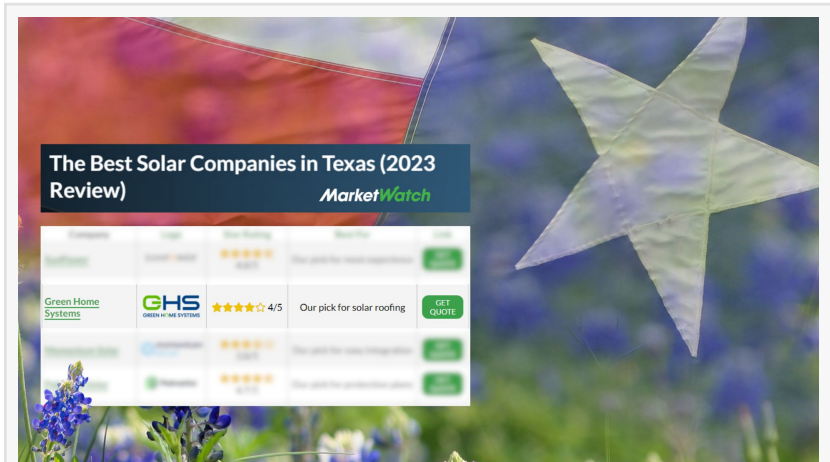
The Best Solar Companies in Texas (2023 Review)

MarketWatch

| Company | Logo | Star Rating | Best For | Link |
|---|---|---|---|---|
| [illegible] | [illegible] | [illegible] | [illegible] | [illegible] |
| Green Home Systems | GHS GREEN HOME SYSTEMS | 4/5 | Our pick for solar roofing | GET QUOTE |
| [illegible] | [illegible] | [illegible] | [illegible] | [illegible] |
| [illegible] | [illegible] | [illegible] | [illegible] | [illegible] |